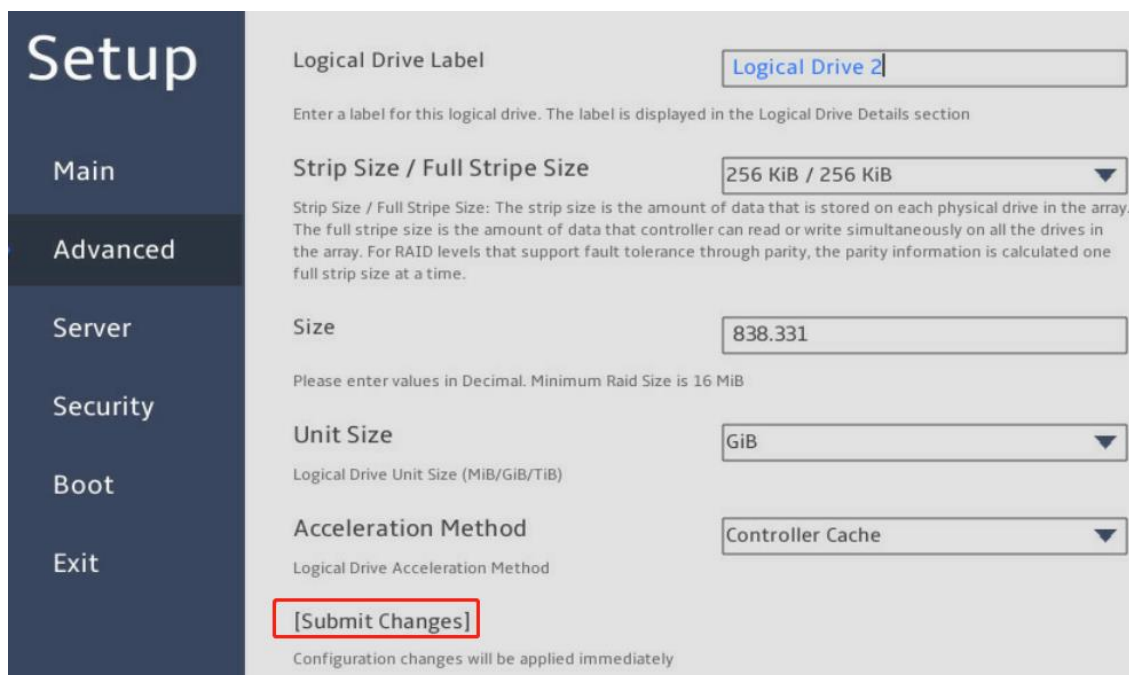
Setup

Main

Advanced

Server

Security

Boot

Exit

Logical Drive Label

Logical Drive 2

Enter a label for this logical drive. The label is displayed in the Logical Drive Details section

Strip Size / Full Stripe Size

256 KiB / 256 KiB

Strip Size / Full Stripe Size: The strip size is the amount of data that is stored on each physical drive in the array. The full stripe size is the amount of data that controller can read or write simultaneously on all the drives in the array. For RAID levels that support fault tolerance through parity, the parity information is calculated one full strip size at a time.

Size

838.331

Please enter values in Decimal. Minimum Raid Size is 16 MiB

Unit Size

GiB

Logical Drive Unit Size (MiB/GiB/TiB)

Acceleration Method

Controller Cache

Logical Drive Acceleration Method

[Submit Changes]

Configuration changes will be applied immediately